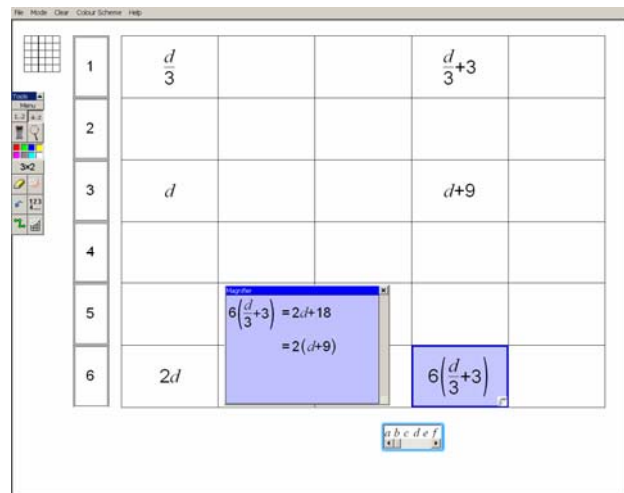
File Mode Clear Colour Scheme Help

Tools
Menu
3×2

| 1 | $\frac{d}{3}$ | | | $\frac{d}{3}+3$ | |
|---|---|---|---|---|---|
| 2 | | | | | |
| 3 | $d$ | | | $d+9$ | |
| 4 | | | | | |
| 5 | | | | | |
| 6 | $2d$ | | | $6\left(\frac{d}{3}+3\right)$ | |

Magnifier
$6\left(\frac{d}{3}+3\right) = 2d+18$
$= 2(d+9)$

a b c d e f